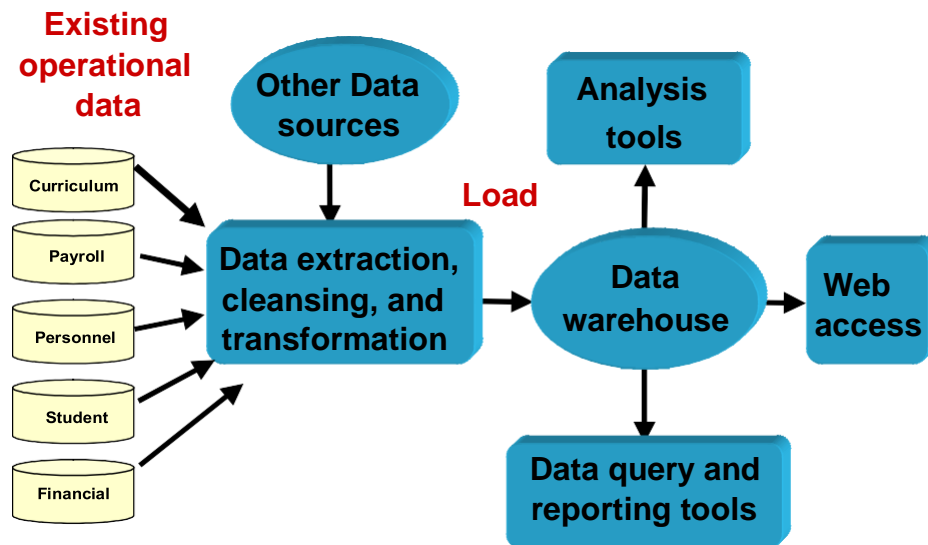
Existing operational data

Other Data sources

Analysis tools

Curriculum

Payroll

Personnel

Student

Financial

Load

Data extraction, cleansing, and transformation

Data warehouse

Web access

Data query and reporting tools